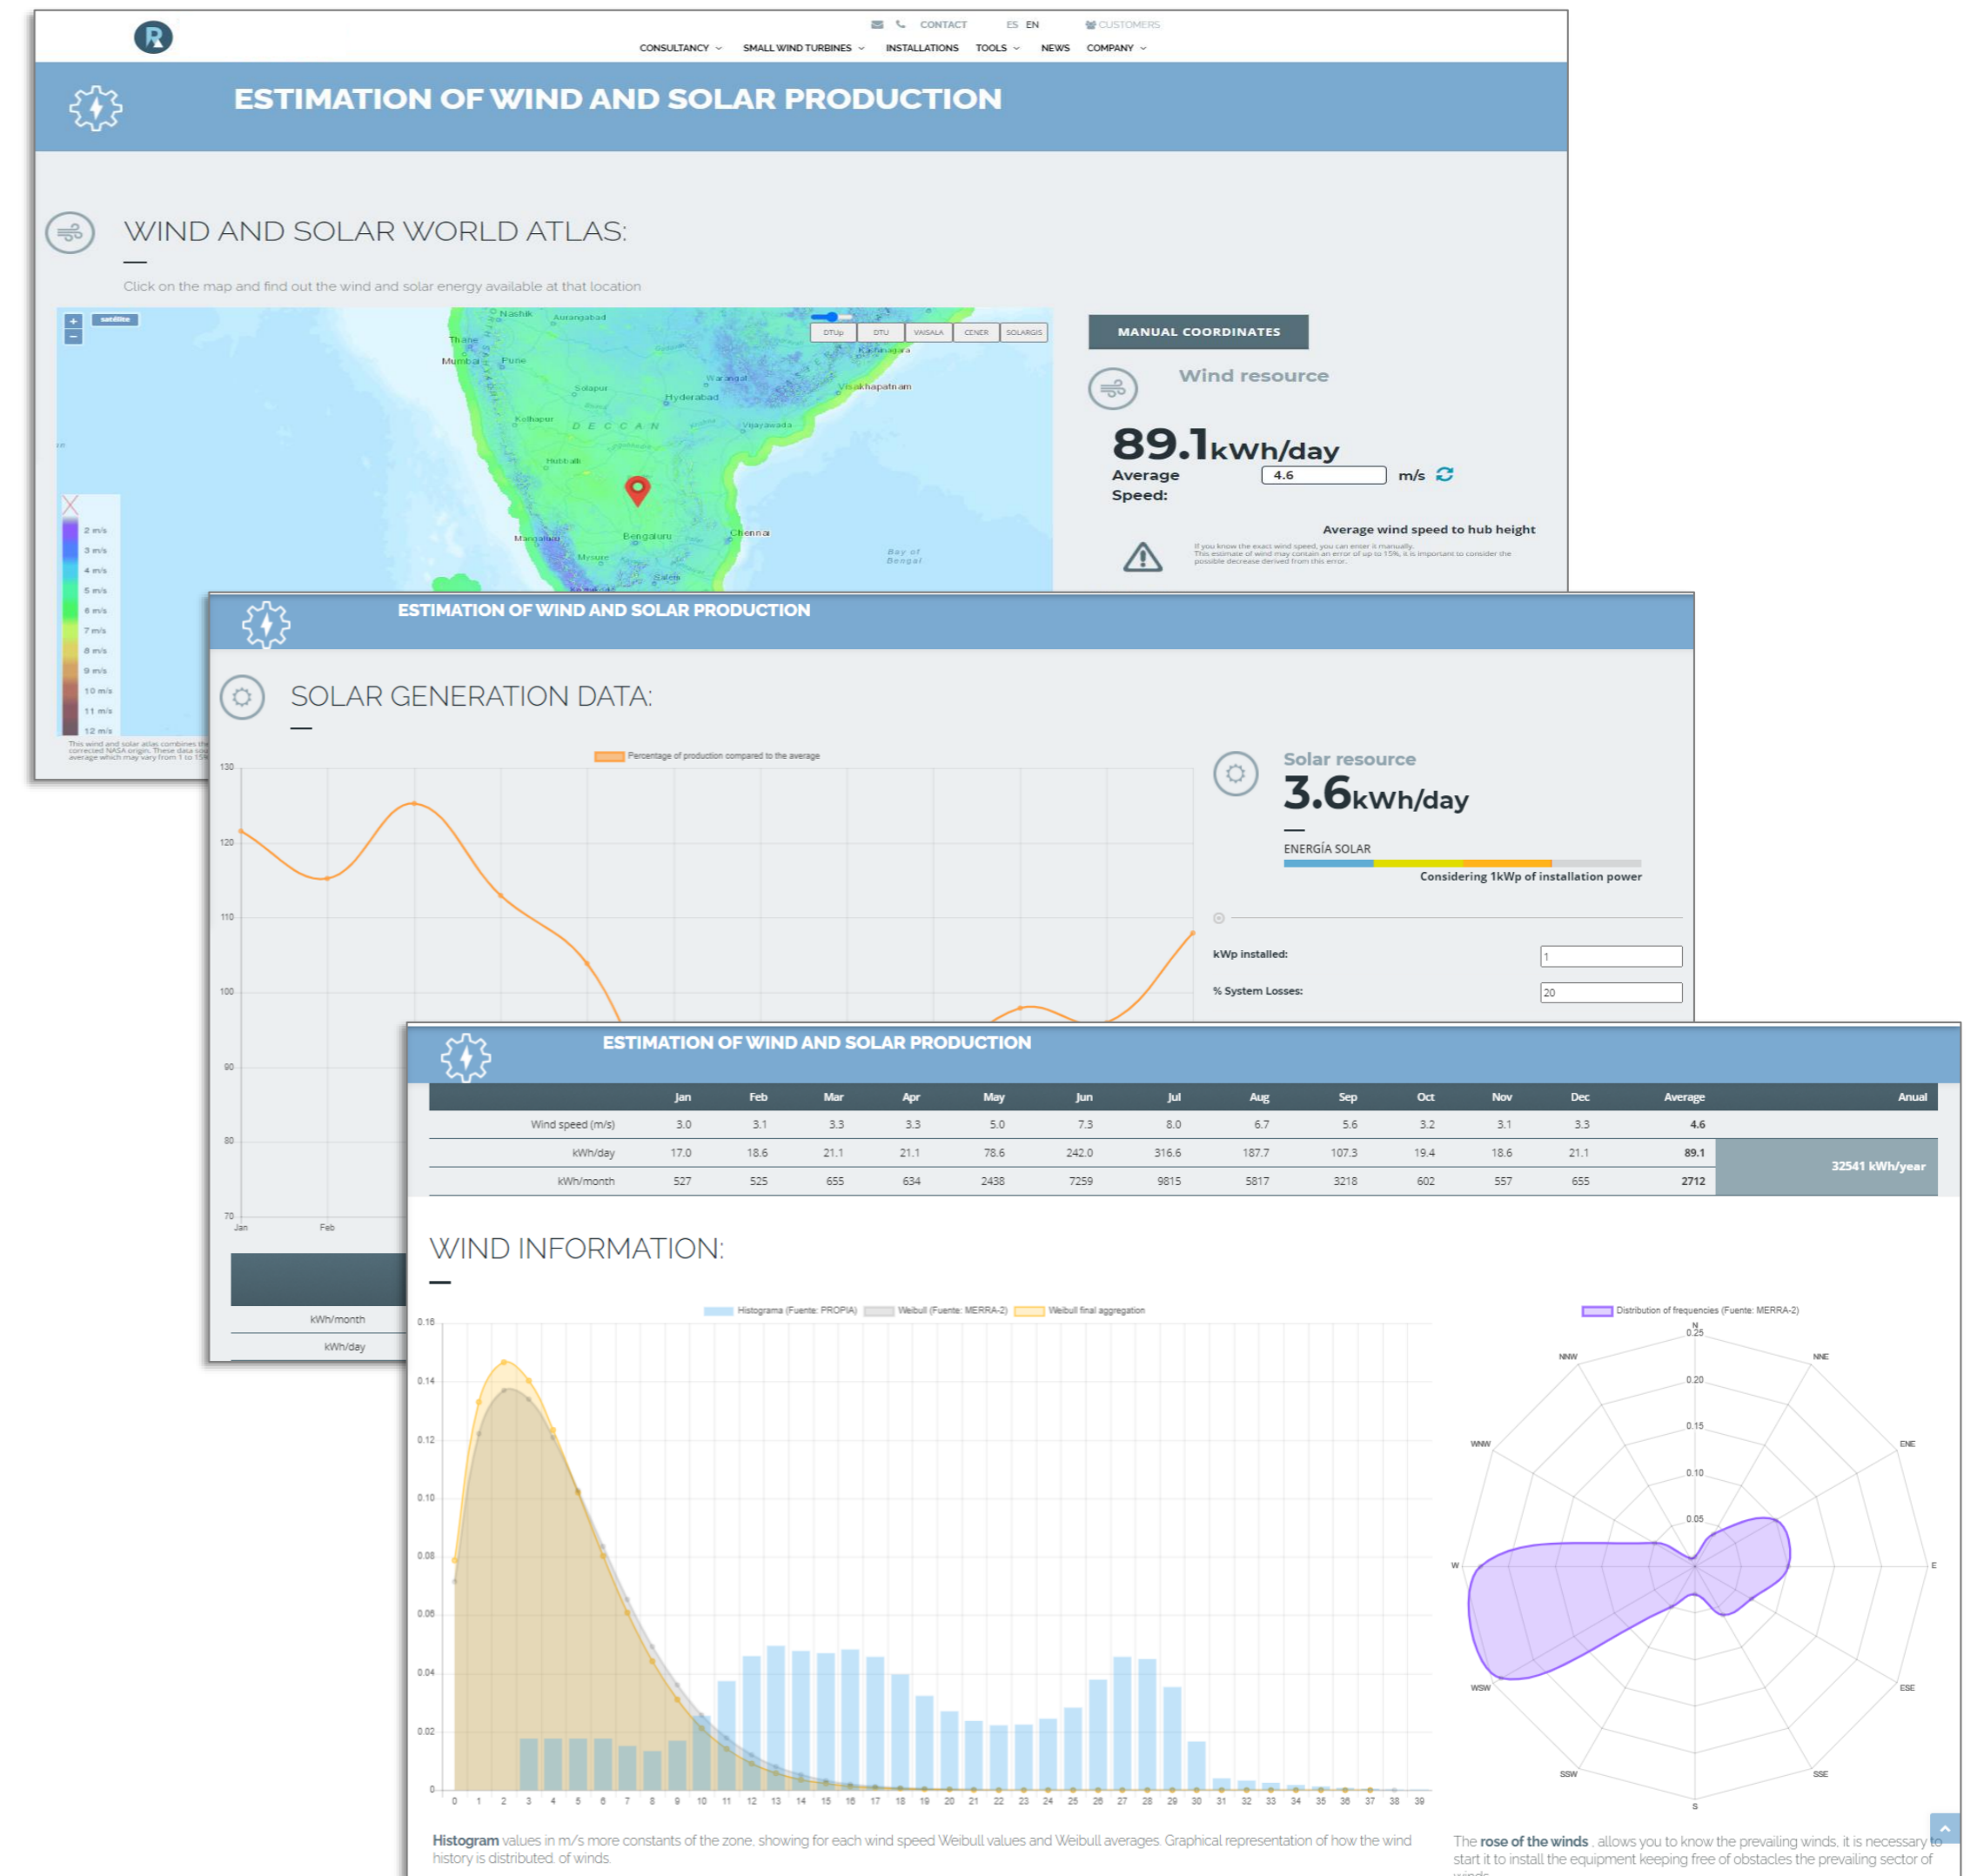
CONTACT ES EN CUSTOMERS
CONSULTANCY SMALL WIND TURBINES INSTALLATIONS TOOLS NEWS COMPANY

ESTIMATION OF WIND AND SOLAR PRODUCTION

WIND AND SOLAR WORLD ATLAS:

Click on the map and find out the wind and solar energy available at that location

satellite
DTUp DTU VAISALA CENER SOLARGIS
Nashik Aurangabad Thane Mumbai Pune Solapur Warangal Hyderabad Kolhapur DECCAN Vijayawada Visakhapatnam Kakinada Hubballi Mangaluru Bengaluru Chennai Mysore Salem Bay of Bengal

2 m/s
3 m/s
4 m/s
5 m/s
6 m/s
7 m/s
8 m/s
9 m/s
10 m/s
11 m/s
12 m/s

This wind and solar atlas combines the corrected NASA origin. These data sou average which may vary from 1 to 15%

MANUAL COORDINATES

Wind resource

89.1kWh/day

Average Speed: 4.6 m/s

Average wind speed to hub height

If you know the exact wind speed, you can enter it manually. This estimate of wind may contain an error of up to 15%, it is important to consider the possible decrease derived from this error.

ESTIMATION OF WIND AND SOLAR PRODUCTION

SOLAR GENERATION DATA:

Percentage of production compared to the average

130
120
110
100
90
80
70
Jan Feb

Solar resource
3.6kWh/day

ENERGÍA SOLAR

Considering 1kWp of installation power

kWp installed: 1
% System Losses: 20

kWh/month
kWh/day

ESTIMATION OF WIND AND SOLAR PRODUCTION

| | Jan | Feb | Mar | Apr | May | Jun | Jul | Aug | Sep | Oct | Nov | Dec | Average | Anual |
|---|---|---|---|---|---|---|---|---|---|---|---|---|---|---|
| Wind speed (m/s) | 3.0 | 3.1 | 3.3 | 3.3 | 5.0 | 7.3 | 8.0 | 6.7 | 5.6 | 3.2 | 3.1 | 3.3 | 4.6 | |
| kWh/day | 17.0 | 18.6 | 21.1 | 21.1 | 78.6 | 242.0 | 316.6 | 187.7 | 107.3 | 19.4 | 18.6 | 21.1 | 89.1 | 32541 kWh/year |
| kWh/month | 527 | 525 | 655 | 634 | 2438 | 7259 | 9815 | 5817 | 3218 | 602 | 557 | 655 | 2712 | |

WIND INFORMATION:

Histograma (Fuente: PROPIA) Weibull (Fuente: MERRA-2) Weibull final aggregation

0.16
0.14
0.12
0.10
0.08
0.06
0.04
0.02
0
0 1 2 3 4 5 6 7 8 9 10 11 12 13 14 15 16 17 18 19 20 21 22 23 24 25 26 27 28 29 30 31 32 33 34 35 36 37 38 39

Distribution of frequencies (Fuente: MERRA-2)

N NNE ENE E ESE SSE S SSW WSW W WNW NNW
0.25 0.20 0.15 0.10 0.05

Histogram values in m/s more constants of the zone, showing for each wind speed Weibull values and Weibull averages. Graphical representation of how the wind history is distributed. of winds.

The rose of the winds , allows you to know the prevailing winds, it is necessary to start it to install the equipment keeping free of obstacles the prevailing sector of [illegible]